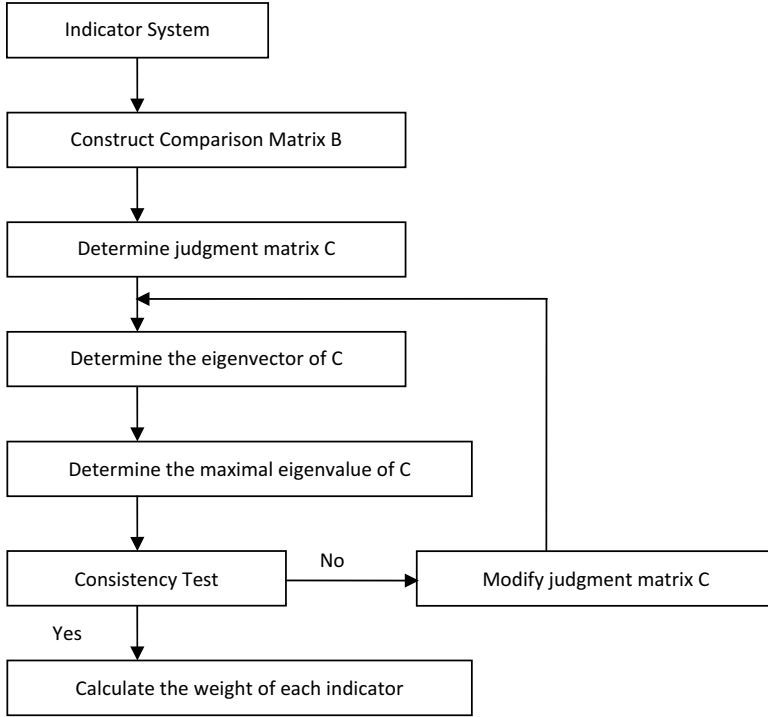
Indicator System

Construct Comparison Matrix B

Determine judgment matrix C

Determine the eigenvector of C

Determine the maximal eigenvalue of C

Consistency Test

No

Modify judgment matrix C

Yes

Calculate the weight of each indicator